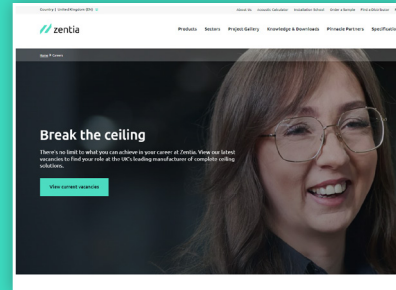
Country | United Kingdom (EN)

About Us   Acoustic Calculator   Installation School   Order a Sample   Find a Distributor

zentia

Products   Sectors   Project Gallery   Knowledge & Downloads   Pinnacle Partners   Specificatio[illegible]

Home > Careers

Break the ceiling

There's no limit to what you can achieve in your career at Zentia. View our latest vacancies to find your role at the UK's leading manufacturer of complete ceiling solutions.

View current vacancies